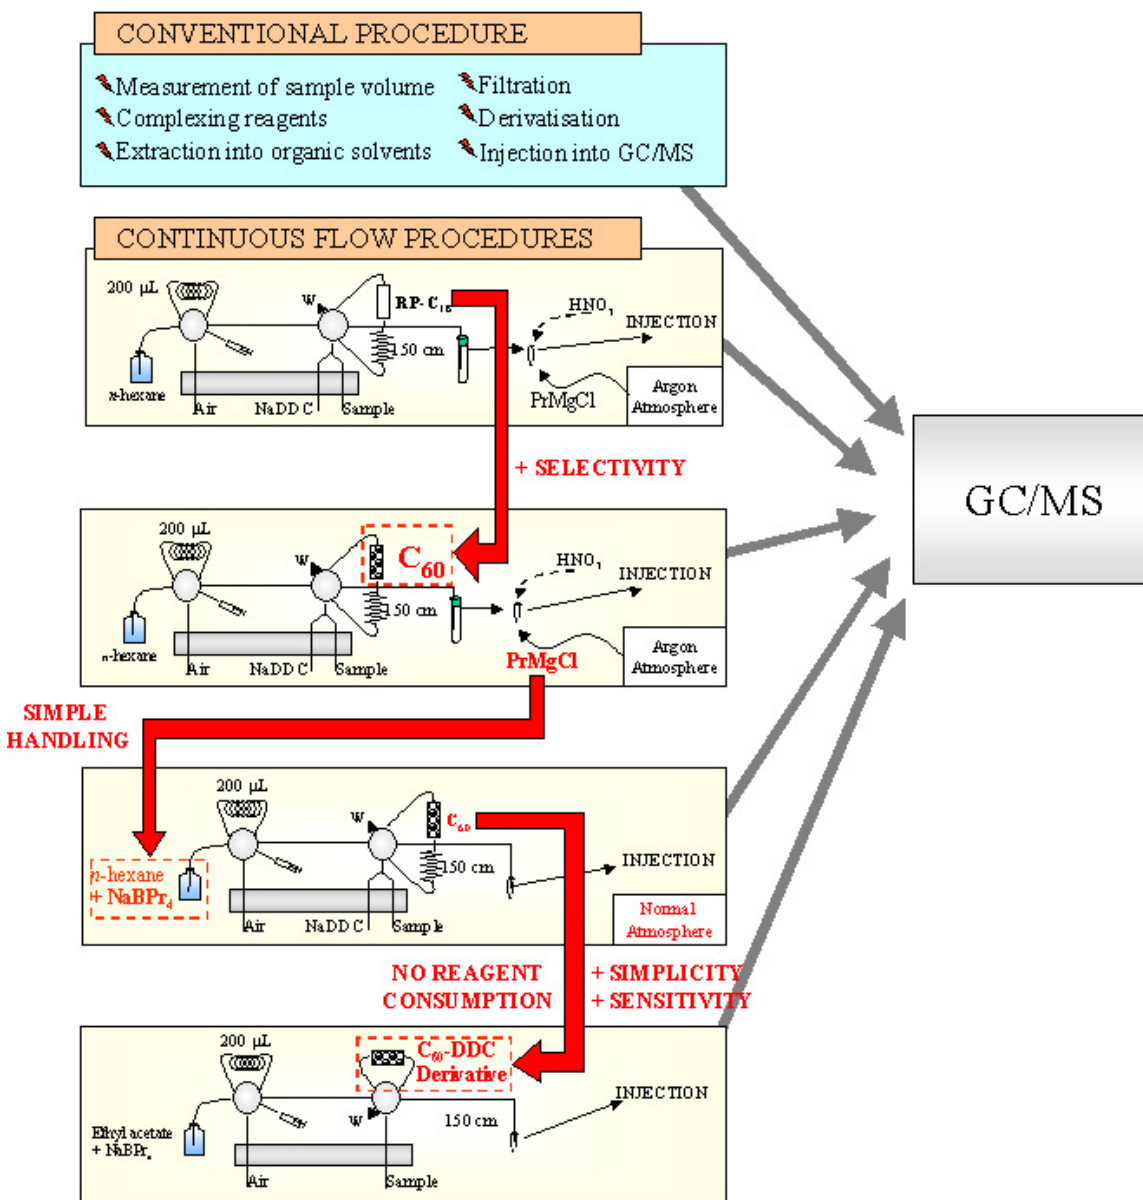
CONVENTIONAL PROCEDURE

Measurement of sample volume
Complexing reagents
Extraction into organic solvents
Filtration
Derivatisation
Injection into GC/MS

CONTINUOUS FLOW PROCEDURES

200 µL
W
RP-C$_{18}$
HNO$_3$
INJECTION
150 cm
n-hexane
Air
NaDDC
Sample
PrMgCl
Argon Atmosphere

+ SELECTIVITY

GC/MS

200 µL
W
C$_{60}$
HNO$_3$
INJECTION
150 cm
n-hexane
Air
NaDDC
Sample
PrMgCl
Argon Atmosphere

SIMPLE HANDLING

200 µL
W
C$_{60}$
INJECTION
150 cm
n-hexane + NaBPr$_4$
Air
NaDDC
Sample
Normal Atmosphere

NO REAGENT CONSUMPTION
+ SIMPLICITY
+ SENSITIVITY

200 µL
C$_{60}$-DDC Derivative
INJECTION
W
150 cm
Ethyl acetate + NaBPr$_4$
Air
Sample